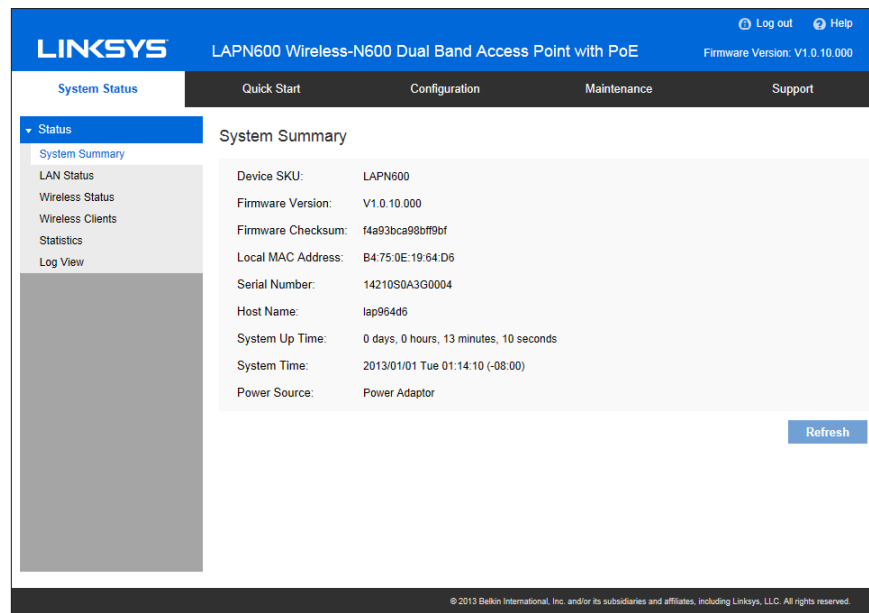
Log out Help

LINKSYS LAPN600 Wireless-N600 Dual Band Access Point with PoE Firmware Version: V1.0.10.000

System Status | Quick Start | Configuration | Maintenance | Support

Status
System Summary
LAN Status
Wireless Status
Wireless Clients
Statistics
Log View

System Summary

| | |
|---|---|
| Device SKU: | LAPN600 |
| Firmware Version: | V1.0.10.000 |
| Firmware Checksum: | f4a93bca98bff9bf |
| Local MAC Address: | B4:75:0E:19:64:D6 |
| Serial Number: | 14210S0A3G0004 |
| Host Name: | lap964d6 |
| System Up Time: | 0 days, 0 hours, 13 minutes, 10 seconds |
| System Time: | 2013/01/01 Tue 01:14:10 (-08:00) |
| Power Source: | Power Adaptor |

Refresh

© 2013 Belkin International, Inc. and/or its subsidiaries and affiliates, including Linksys, LLC. All rights reserved.